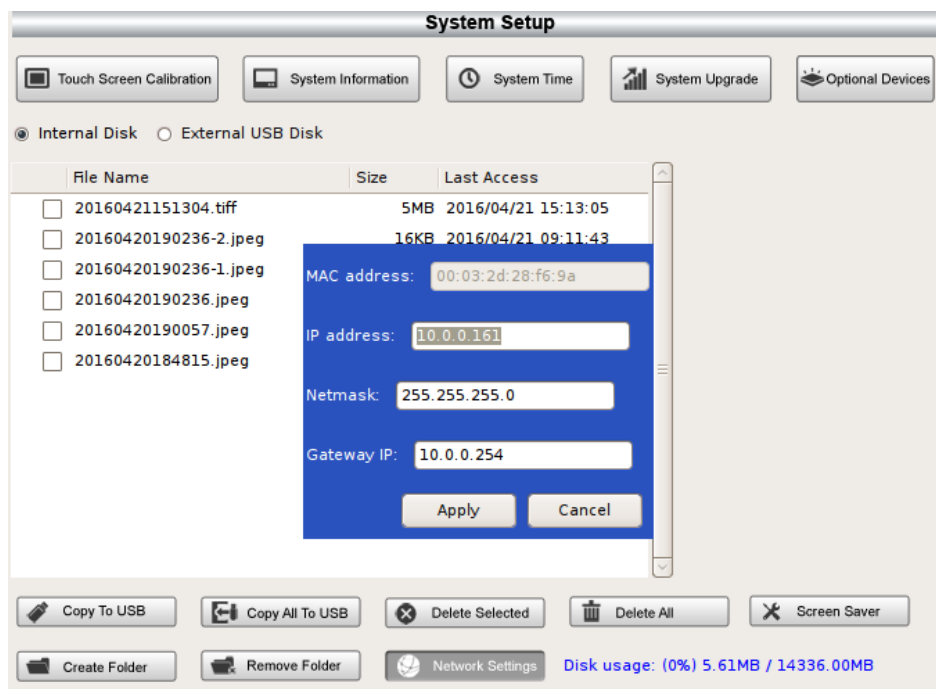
System Setup

Touch Screen Calibration
System Information
System Time
System Upgrade
Optional Devices

Internal Disk   External USB Disk

| File Name | Size | Last Access |
|---|---|---|
| 20160421151304.tiff | 5MB | 2016/04/21 15:13:05 |
| 20160420190236-2.jpeg | 16KB | 2016/04/21 09:11:43 |
| 20160420190236-1.jpeg | | |
| 20160420190236.jpeg | | |
| 20160420190057.jpeg | | |
| 20160420184815.jpeg | | |

MAC address: 00:03:2d:28:f6:9a
IP address: 10.0.0.161
Netmask: 255.255.255.0
Gateway IP: 10.0.0.254
Apply
Cancel

Copy To USB
Copy All To USB
Delete Selected
Delete All
Screen Saver
Create Folder
Remove Folder
Network Settings
Disk usage: (0%) 5.61MB / 14336.00MB